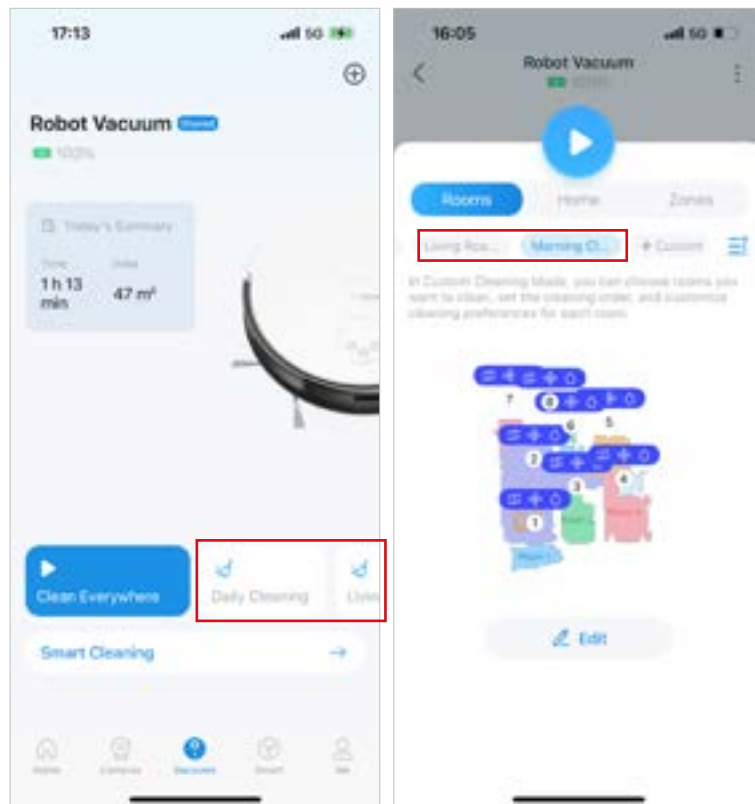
17:13

5G

Robot Vacuum Shared

100%

Today's Summary

Time
1 h 13 min

Area
47 m²

Clean Everywhere

Daily Cleaning

Livin

Smart Cleaning

Home

Cameras

Vacuums

Smart

Me

16:05

5G

Robot Vacuum

100%

Rooms

Home

Zones

Living Roo...

Morning Cl...

+ Custom

In Custom Cleaning Mode, you can choose rooms you want to clean, set the cleaning order, and customize cleaning preferences for each room.

7

8

6

5

2

4

3

1

Edit